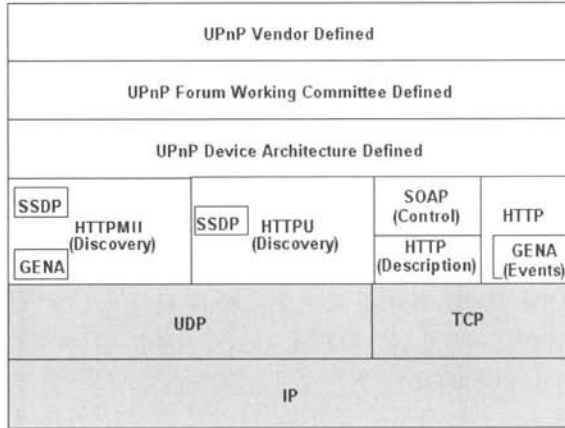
UPnP Vendor Defined

UPnP Forum Working Committee Defined

UPnP Device Architecture Defined

SSDP

HTTPMU (Discovery)

GENA

SSDP

HTTPU (Discovery)

SOAP (Control)

HTTP (Description)

HTTP

GENA (Events)

UDP

TCP

IP